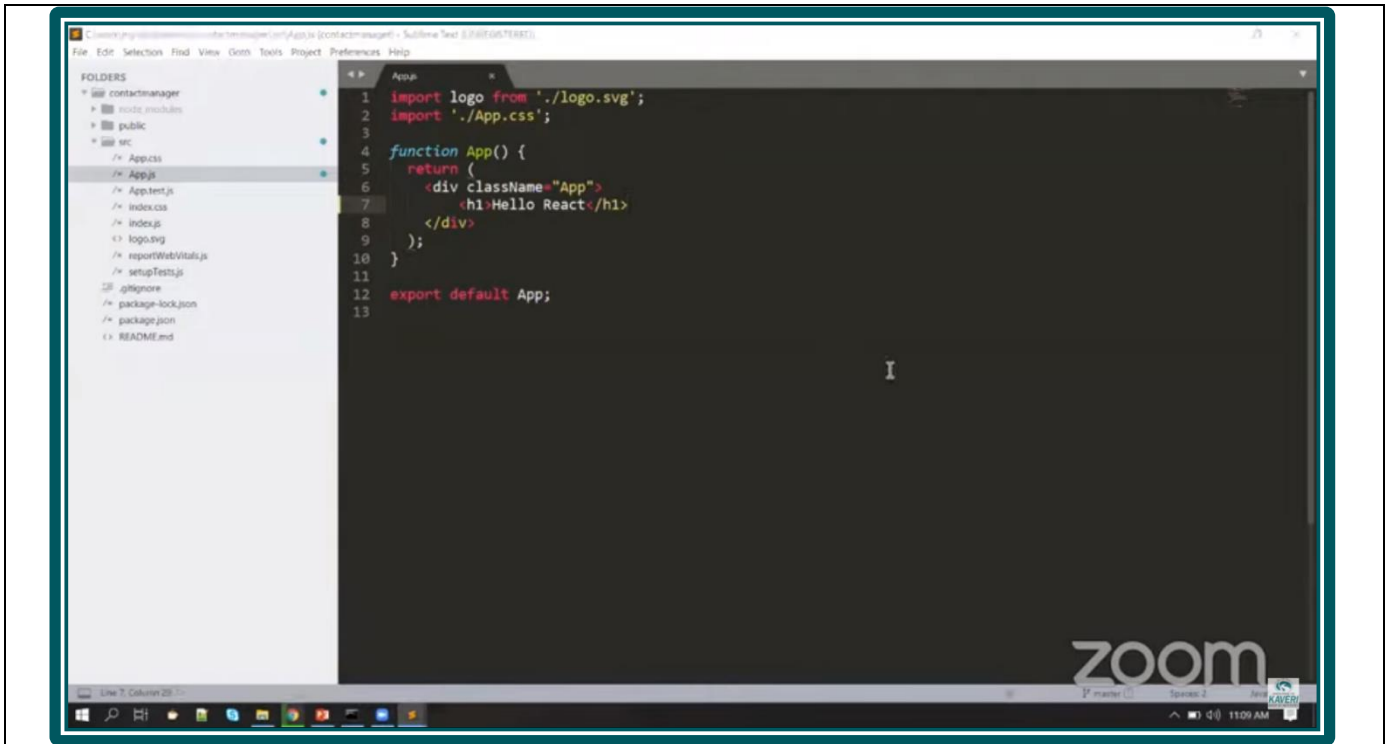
C:\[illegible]\App.js (contactmanager) - Sublime Text (UNREGISTERED)

File Edit Selection Find View Goto Tools Project Preferences Help

FOLDERS
contactmanager
node_modules
public
src
App.css
App.js
App.test.js
index.css
index.js
logo.svg
reportWebVitals.js
setupTests.js
.gitignore
package-lock.json
package.json
README.md

App.js

1 import logo from './logo.svg';
2 import './App.css';
3
4 function App() {
5   return (
6     <div className="App">
7         <h1>Hello React</h1>
8     </div>
9   );
10 }
11
12 export default App;
13

zoom

Line 7, Column 20

master

Spaces: 2

Java

KAVERI

11:09 AM